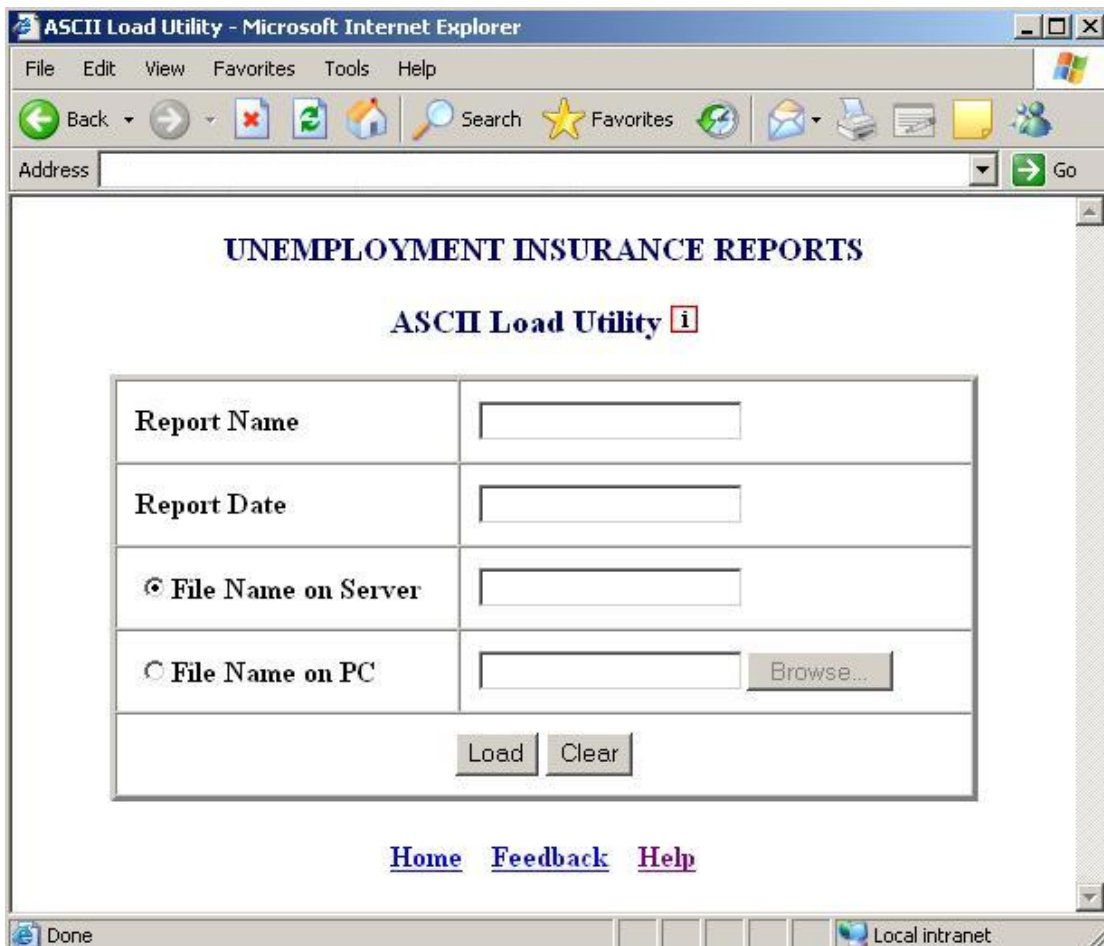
ASCII Load Utility - Microsoft Internet Explorer

File Edit View Favorites Tools Help

Back Search Favorites

Address Go

UNEMPLOYMENT INSURANCE REPORTS

ASCII Load Utility i

| Report Name | |
|---|---|
| Report Date | |
| File Name on Server | |
| File Name on PC | Browse... |
| Load Clear | |

Home Feedback Help

Done Local intranet